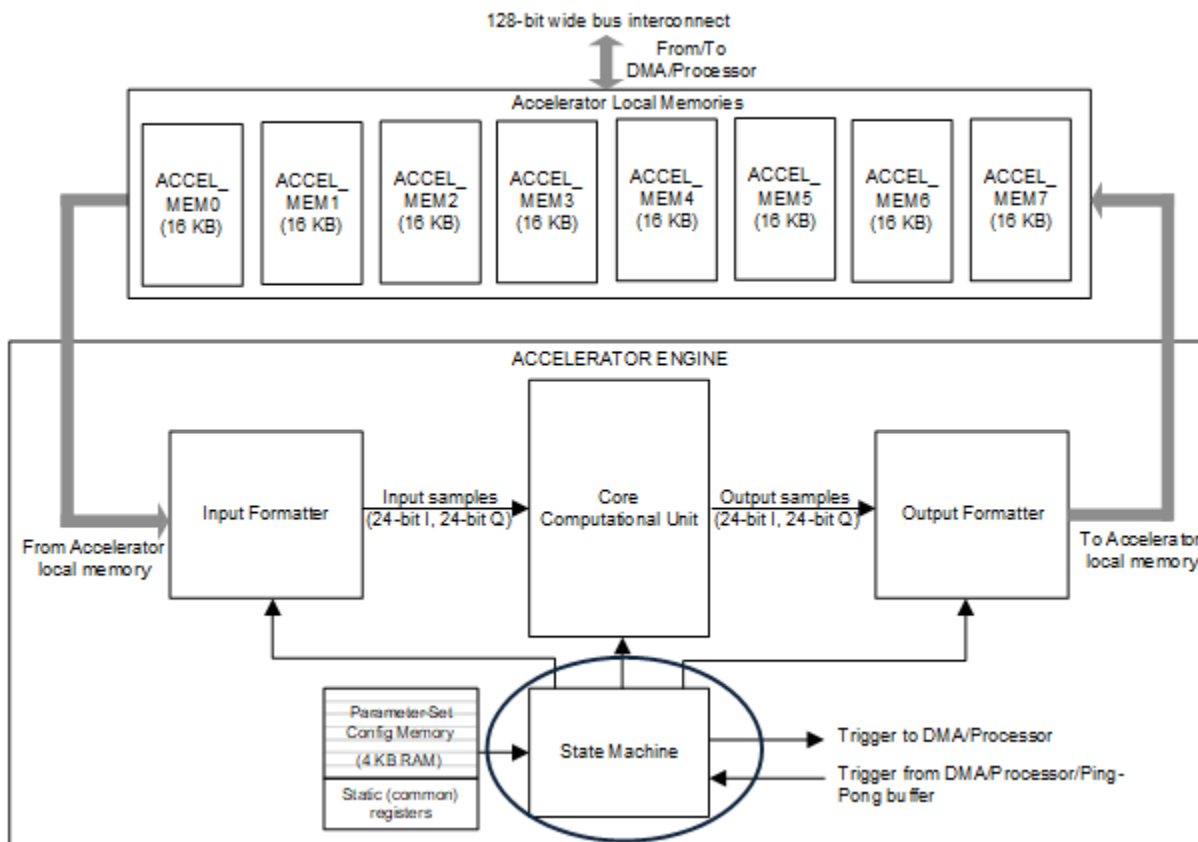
128-bit wide bus interconnect

From/To DMA/Processor

Accelerator Local Memories

ACCEL_ MEM0 (16 KB)

ACCEL_ MEM1 (16 KB)

ACCEL_ MEM2 (16 KB)

ACCEL_ MEM3 (16 KB)

ACCEL_ MEM4 (16 KB)

ACCEL_ MEM5 (16 KB)

ACCEL_ MEM6 (16 KB)

ACCEL_ MEM7 (16 KB)

ACCELERATOR ENGINE

Input Formatter

Input samples (24-bit I, 24-bit Q)

Core Computational Unit

Output samples (24-bit I, 24-bit Q)

Output Formatter

From Accelerator local memory

To Accelerato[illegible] local memory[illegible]

Parameter-Set Config Memory (4 KB RAM)

Static (common) registers

State Machine

Trigger to DMA/Processor

Trigger from DMA/Processor/Ping-Pong buffer